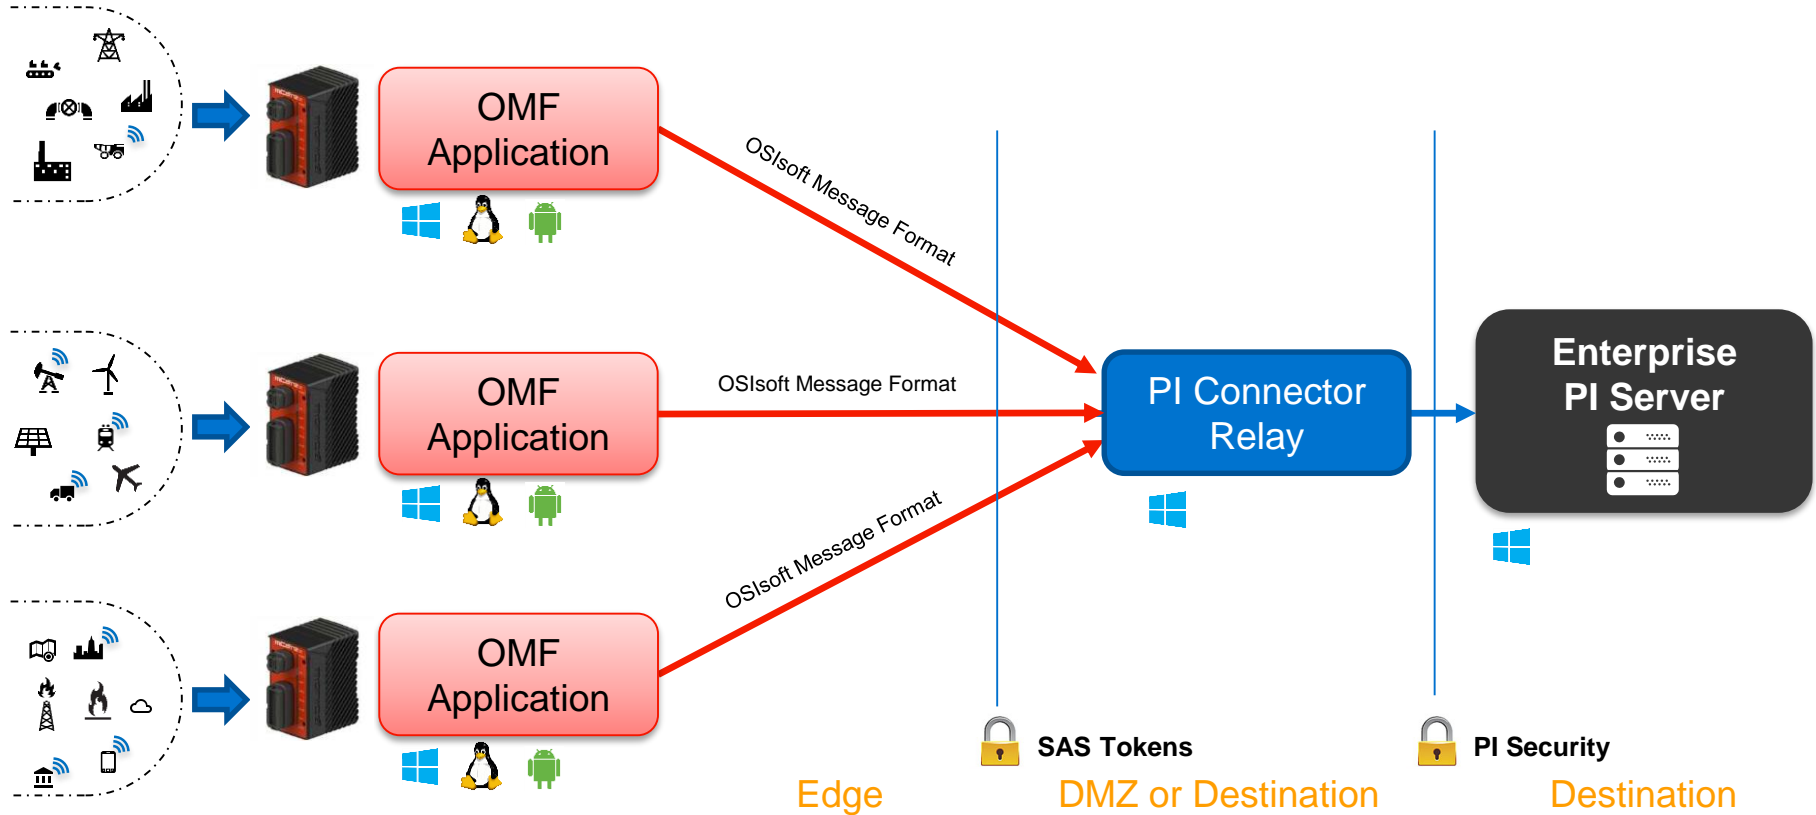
OMF Application

OSIsoft Message Format

OMF Application

OSIsoft Message Format

PI Connector Relay

Enterprise PI Server

OSIsoft Message Format

OMF Application

SAS Tokens

PI Security

Edge

DMZ or Destination

Destination